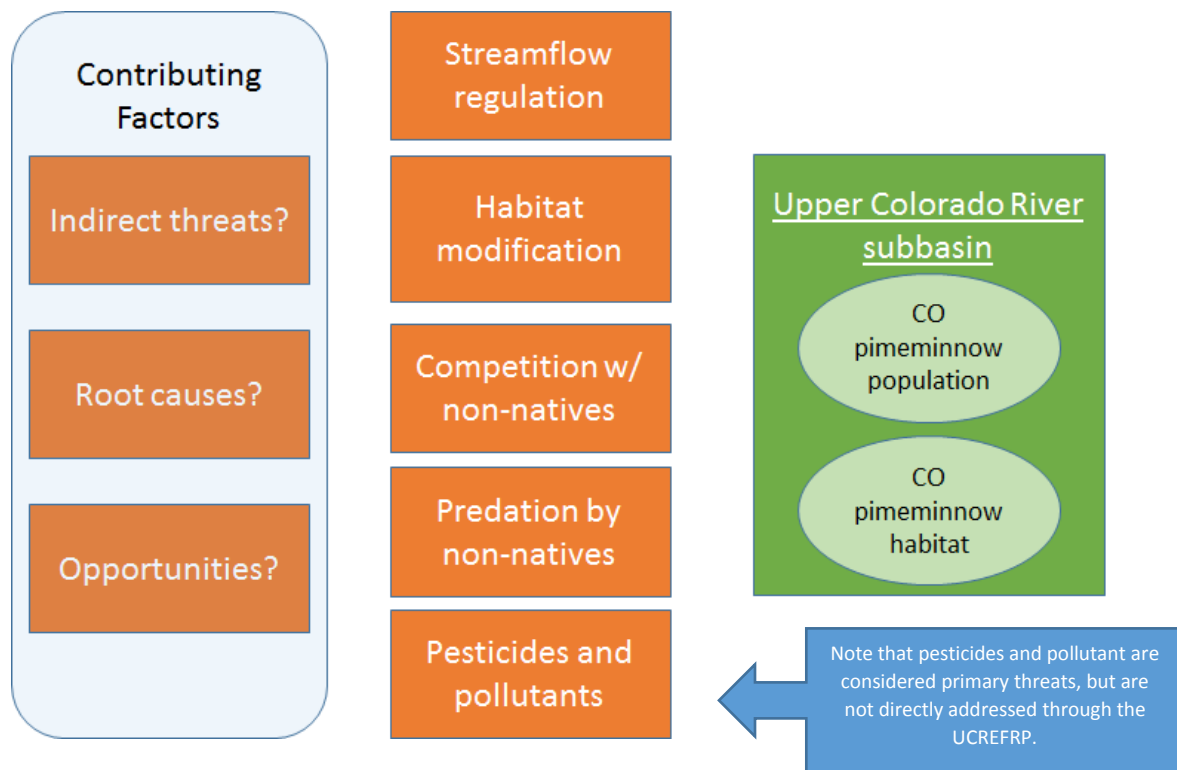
Contributing Factors

Indirect threats?

Root causes?

Opportunities?

Streamflow regulation

Habitat modification

Competition w/ non-natives

Predation by non-natives

Pesticides and pollutants

Upper Colorado River subbasin

CO pimeminnow population

CO pimeminnow habitat

Note that pesticides and pollutant are considered primary threats, but are not directly addressed through the UCREFRP.